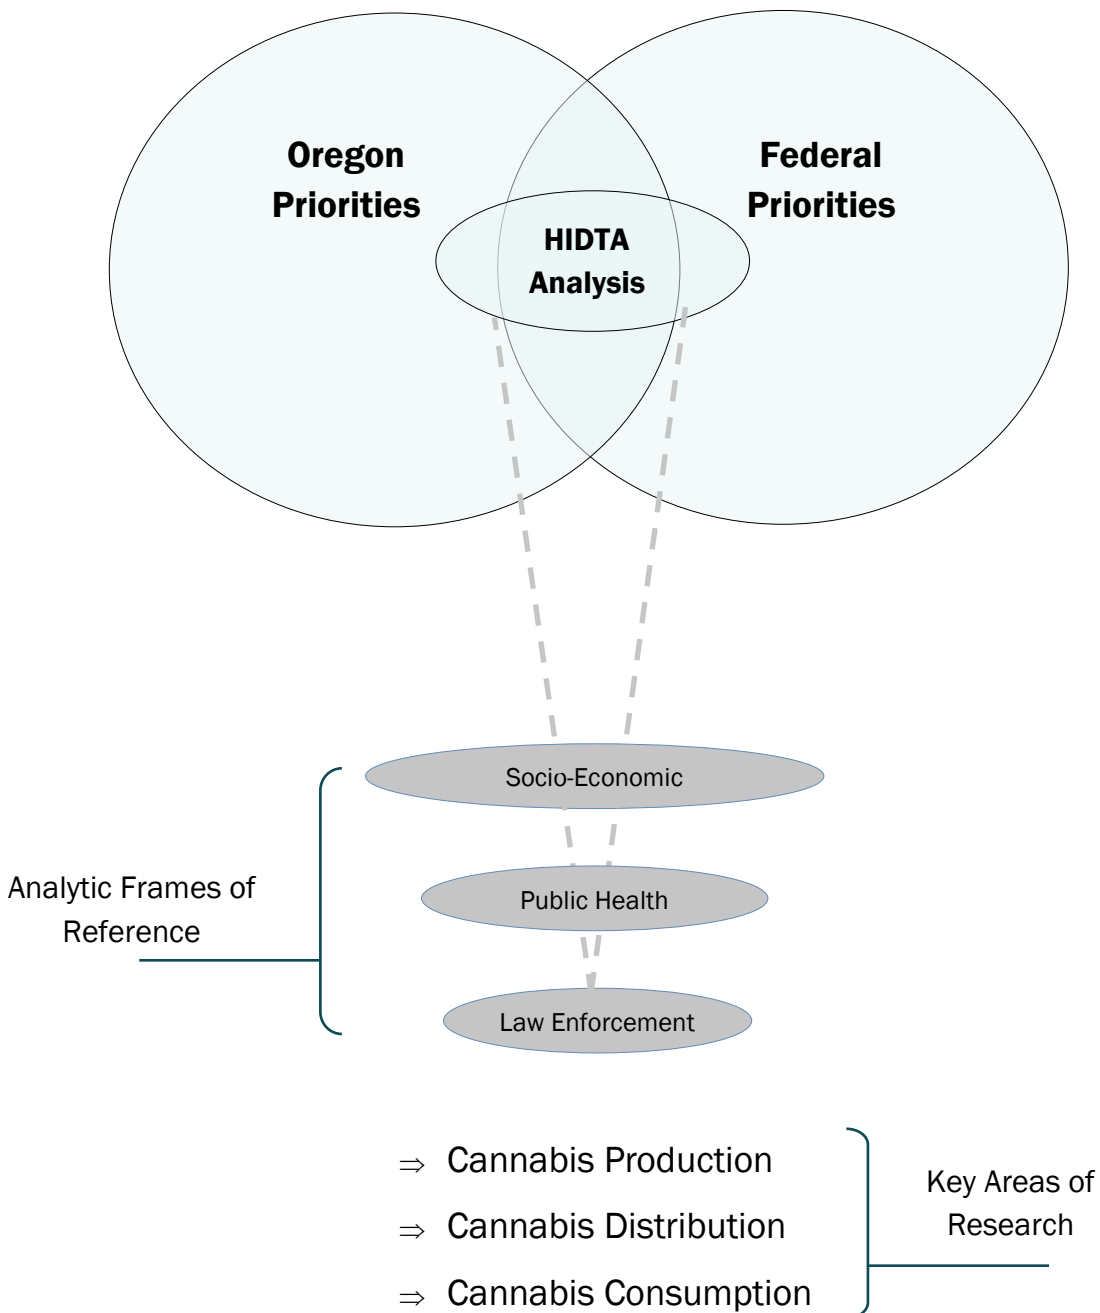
Oregon Priorities

Federal Priorities

HIDTA Analysis

Analytic Frames of Reference

Socio-Economic

Public Health

Law Enforcement

⇒ Cannabis Production

⇒ Cannabis Distribution

⇒ Cannabis Consumption

Key Areas of Research